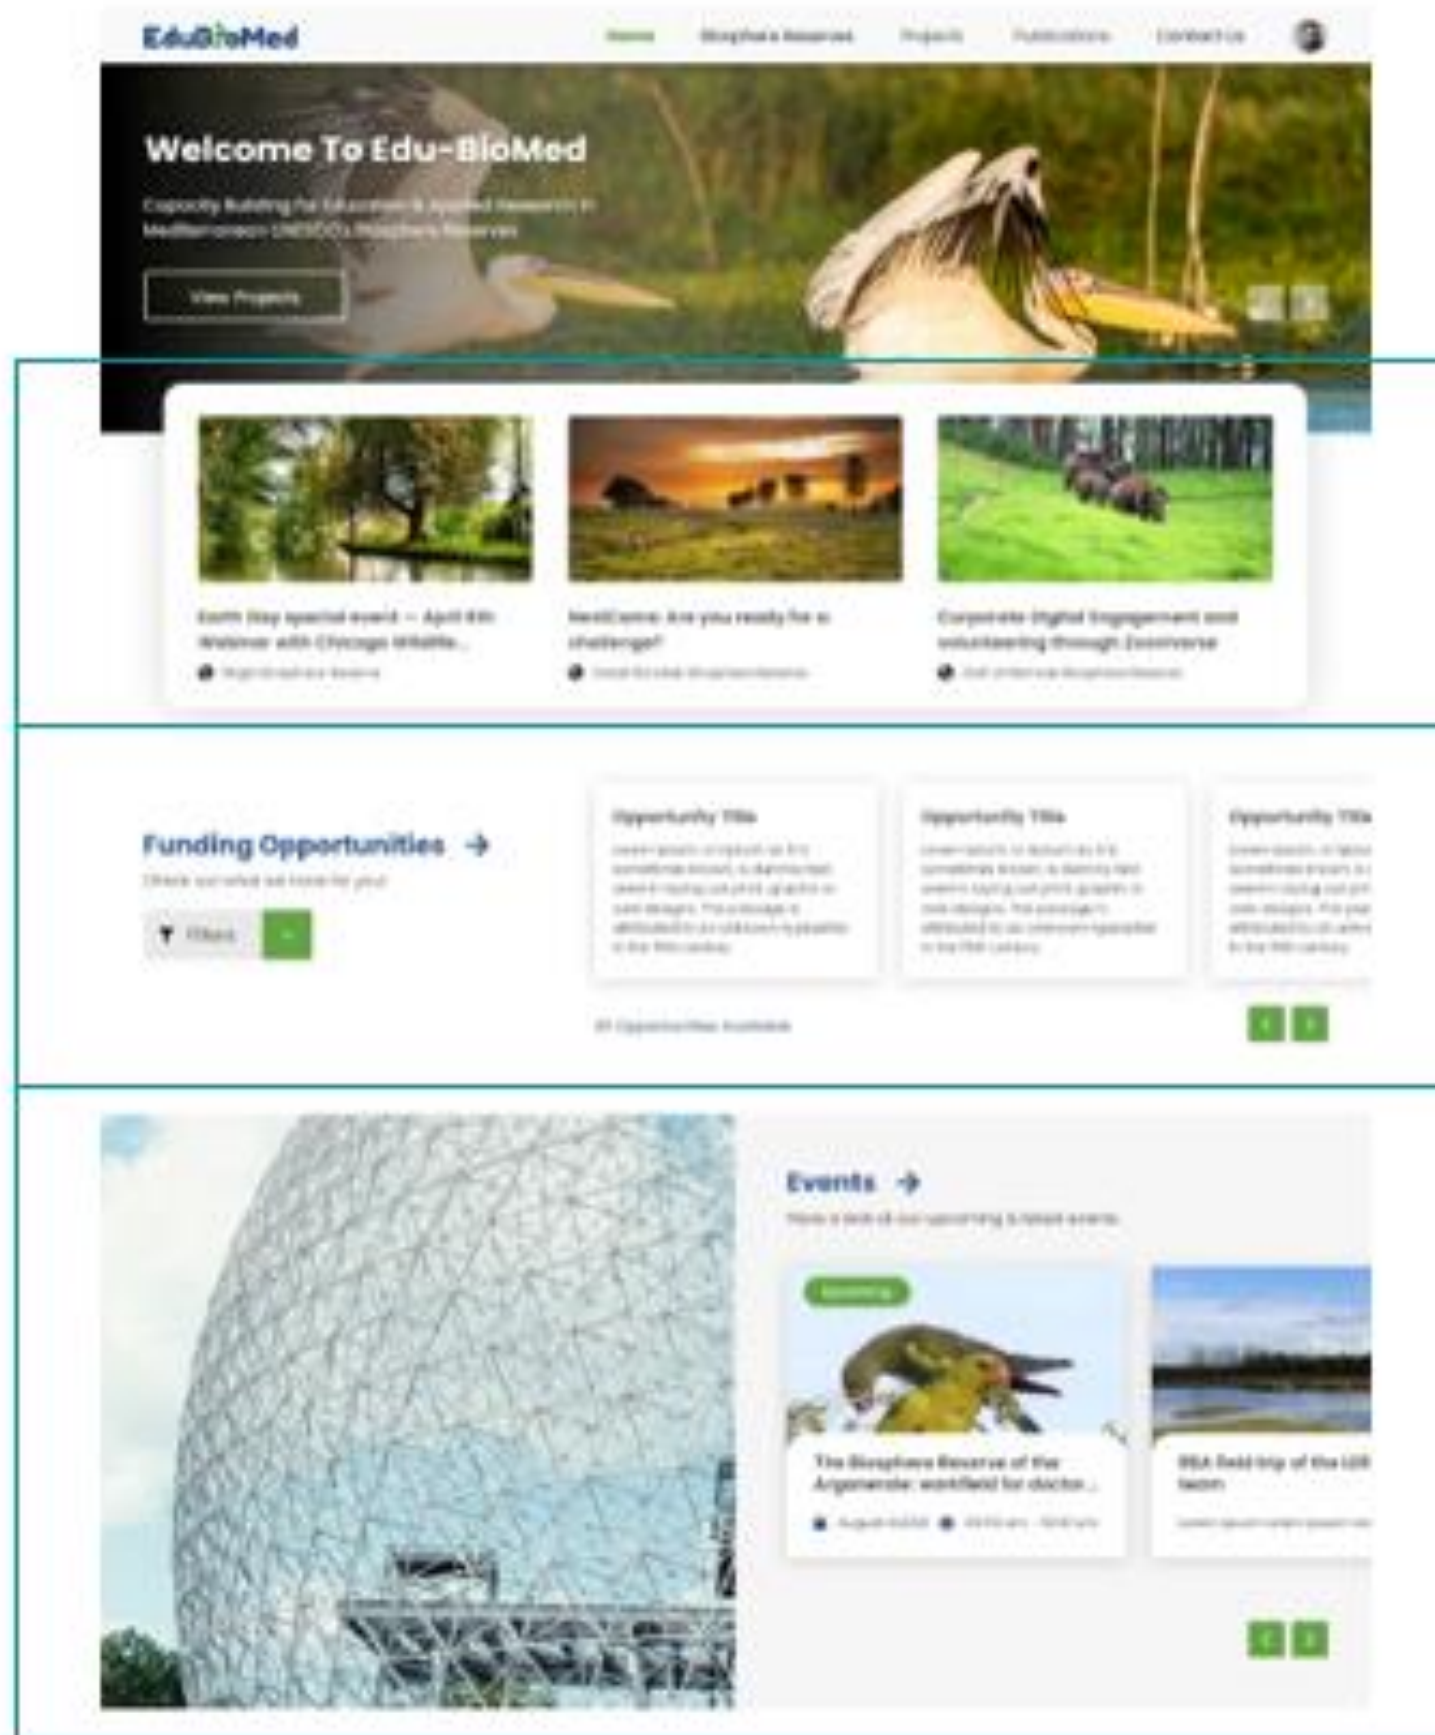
EduBioMed

Home Biosphere Reserves Projects Publications Contact Us

Welcome To Edu-BioMed

Capacity Building For Education & Applied Research In Mediterranean UNESCO's Biosphere Reserves

View Projects

Earth Day special event – April 6th Webinar with Chicago Wildlife...

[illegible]

NestCams: Are you ready for a challenge?

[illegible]

Corporate Digital Engagement and volunteering through Zooniverse

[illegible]

Funding Opportunities

Check out what we have for you!

Filters

Opportunity Title

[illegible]

Opportunity Title

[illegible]

Opportunity Title

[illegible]

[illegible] Opportunities Available

Events

Have a look at our upcoming & latest events

Upcoming

The Biosphere Reserve of the Arganeraie: workfield for doctor...

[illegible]

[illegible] field trip of the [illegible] team

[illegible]